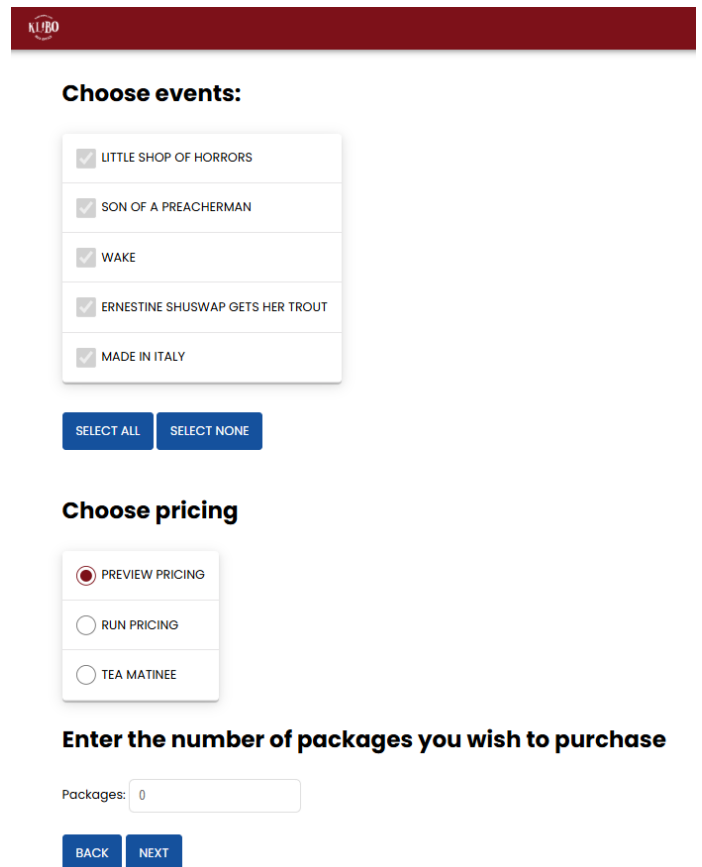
KLIBO

Choose events:

LITTLE SHOP OF HORRORS

SON OF A PREACHERMAN

WAKE

ERNESTINE SHUSWAP GETS HER TROUT

MADE IN ITALY

SELECT ALL SELECT NONE

Choose pricing

PREVIEW PRICING

RUN PRICING

TEA MATINEE

Enter the number of packages you wish to purchase

Packages: 0

BACK NEXT